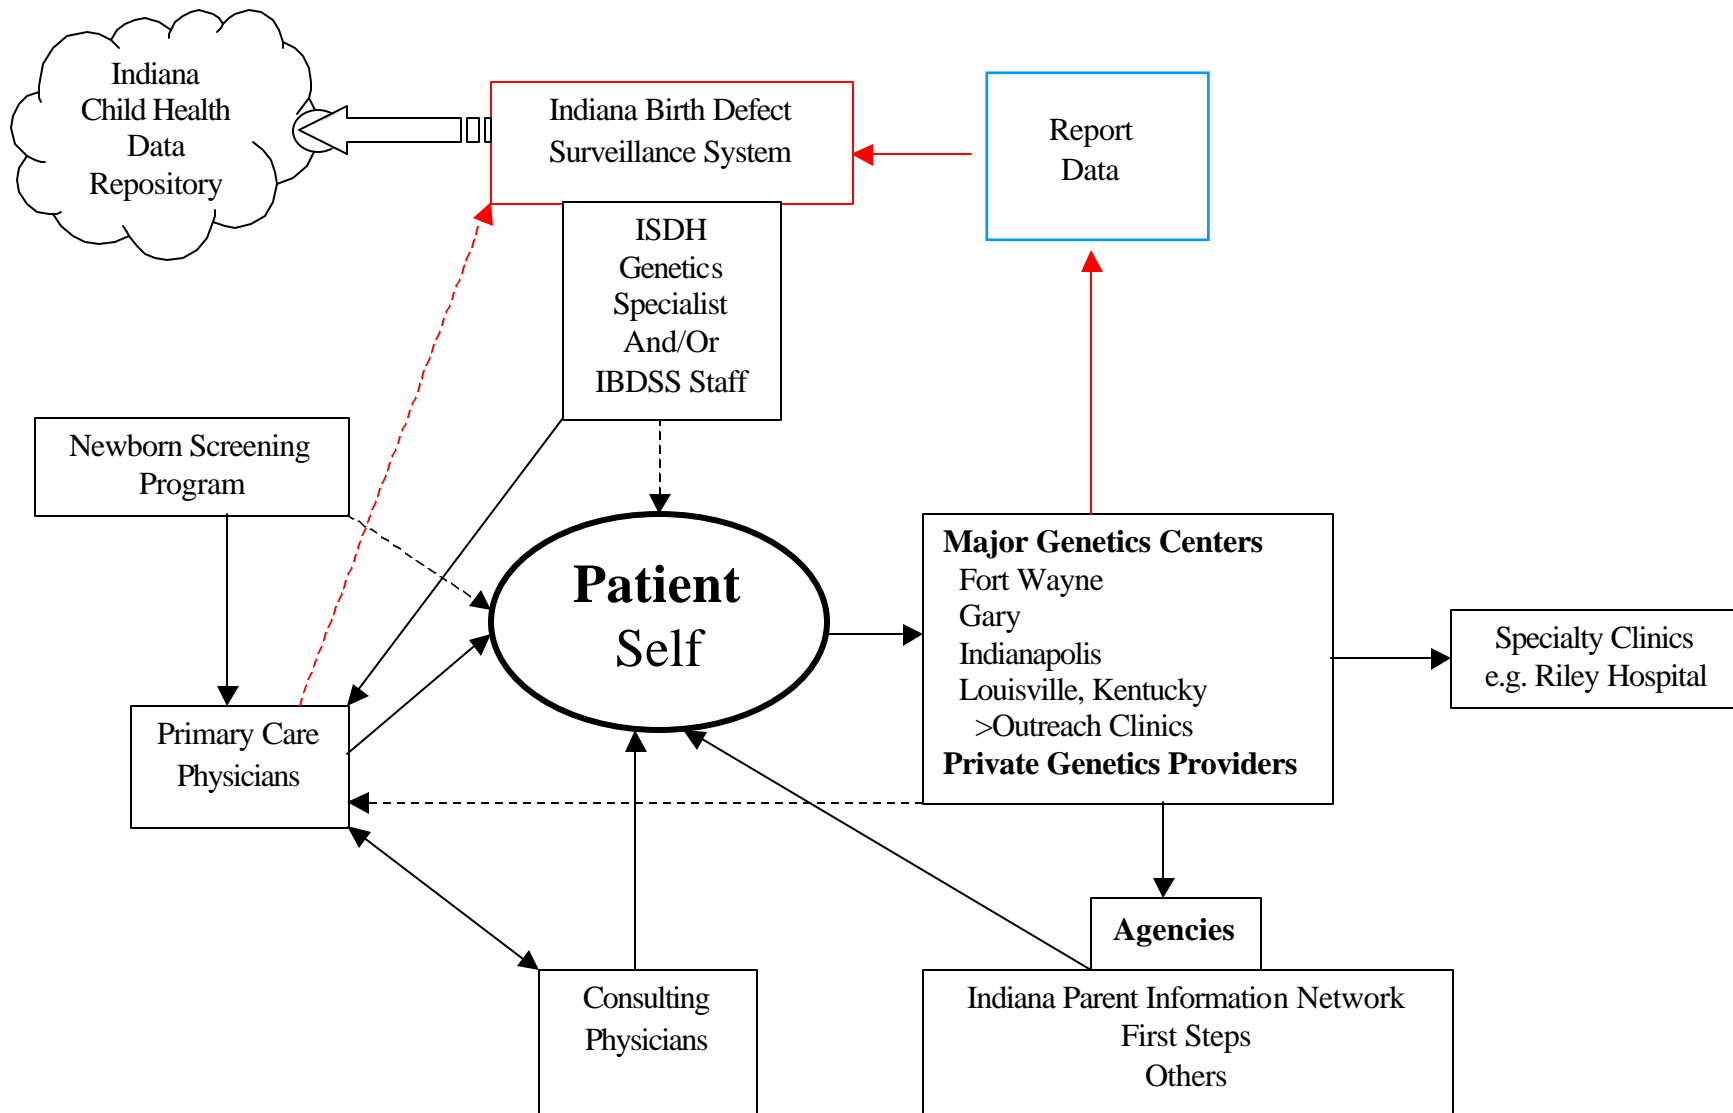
Indiana Child Health Data Repository

Indiana Birth Defect Surveillance System

Report Data

ISDH Genetics Specialist And/Or IBDSS Staff

Newborn Screening Program

Patient Self

Major Genetics Centers
Fort Wayne
Gary
Indianapolis
Louisville, Kentucky
>Outreach Clinics
Private Genetics Providers

Specialty Clinics e.g. Riley Hospital

Primary Care Physicians

Agencies

Consulting Physicians

Indiana Parent Information Network
First Steps
Others